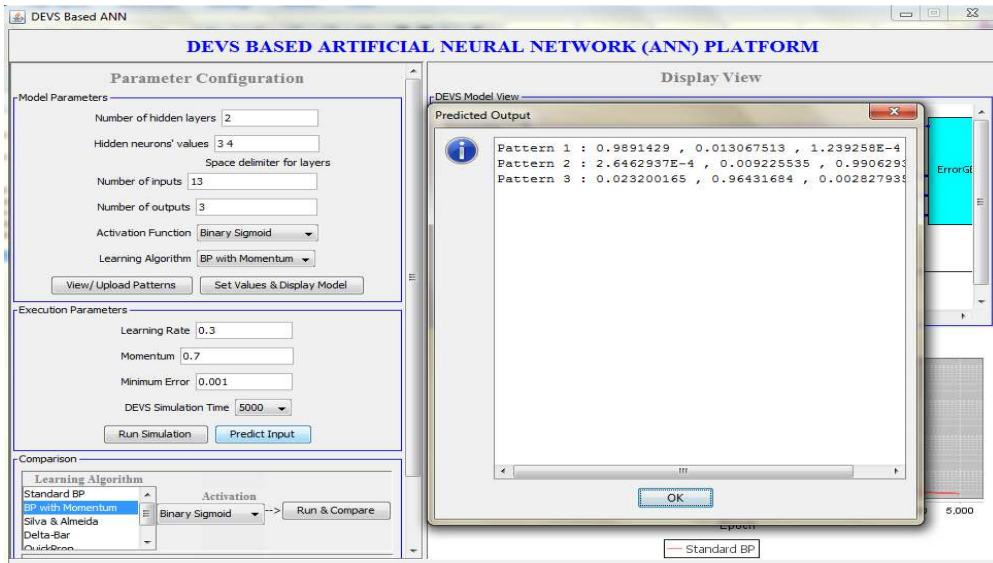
DEVS Based ANN

DEVS BASED ARTIFICIAL NEURAL NETWORK (ANN) PLATFORM

Parameter Configuration

Model Parameters

Number of hidden layers 2

Hidden neurons' values 3 4

Space delimiter for layers

Number of inputs 13

Number of outputs 3

Activation Function Binary Sigmoid

Learning Algorithm BP with Momentum

View/ Upload Patterns

Set Values & Display Model

Execution Parameters

Learning Rate 0.3

Momentum 0.7

Minimum Error 0.001

DEVS Simulation Time 5000

Run Simulation

Predict Input

Comparison

Learning Algorithm

Standard BP
BP with Momentum
Silva & Almeida
Delta-Bar
QuickProp

Activation

Binary Sigmoid

-->

Run & Compare

Display View

DEVS Model View

ErrorG

Predicted Output

Pattern 1 : 0.9891429 , 0.013067513 , 1.239258E-4
Pattern 2 : 2.6462937E-4 , 0.009225535 , 0.9906293
Pattern 3 : 0.023200165 , 0.96431684 , 0.00282793

OK

5,000

Epoch

Standard BP